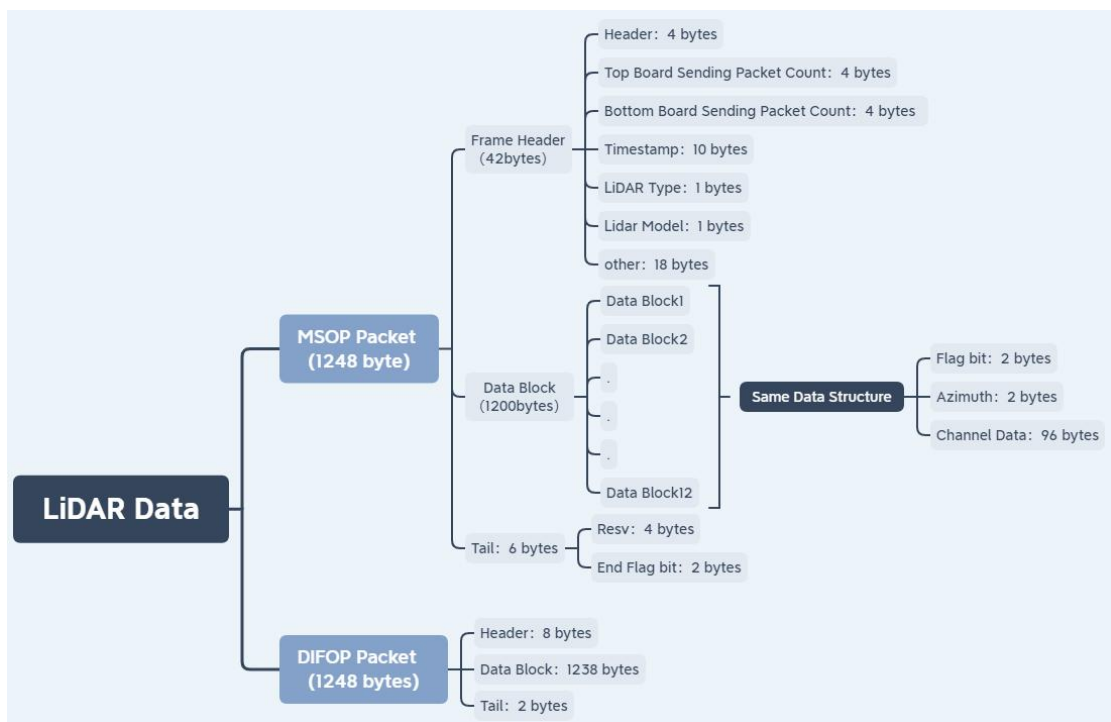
LiDAR Data

MSOP Packet (1248 byte)

Frame Header (42bytes)

Header: 4 bytes

Top Board Sending Packet Count: 4 bytes

Bottom Board Sending Packet Count: 4 bytes

Timestamp: 10 bytes

LiDAR Type: 1 bytes

Lidar Model: 1 bytes

other: 18 bytes

Data Block (1200bytes)

Data Block1

Data Block2

.

.

.

Data Block12

Same Data Structure

Flag bit: 2 bytes

Azimuth: 2 bytes

Channel Data: 96 bytes

Tail: 6 bytes

Resv: 4 bytes

End Flag bit: 2 bytes

DIFOP Packet (1248 bytes)

Header: 8 bytes

Data Block: 1238 bytes

Tail: 2 bytes